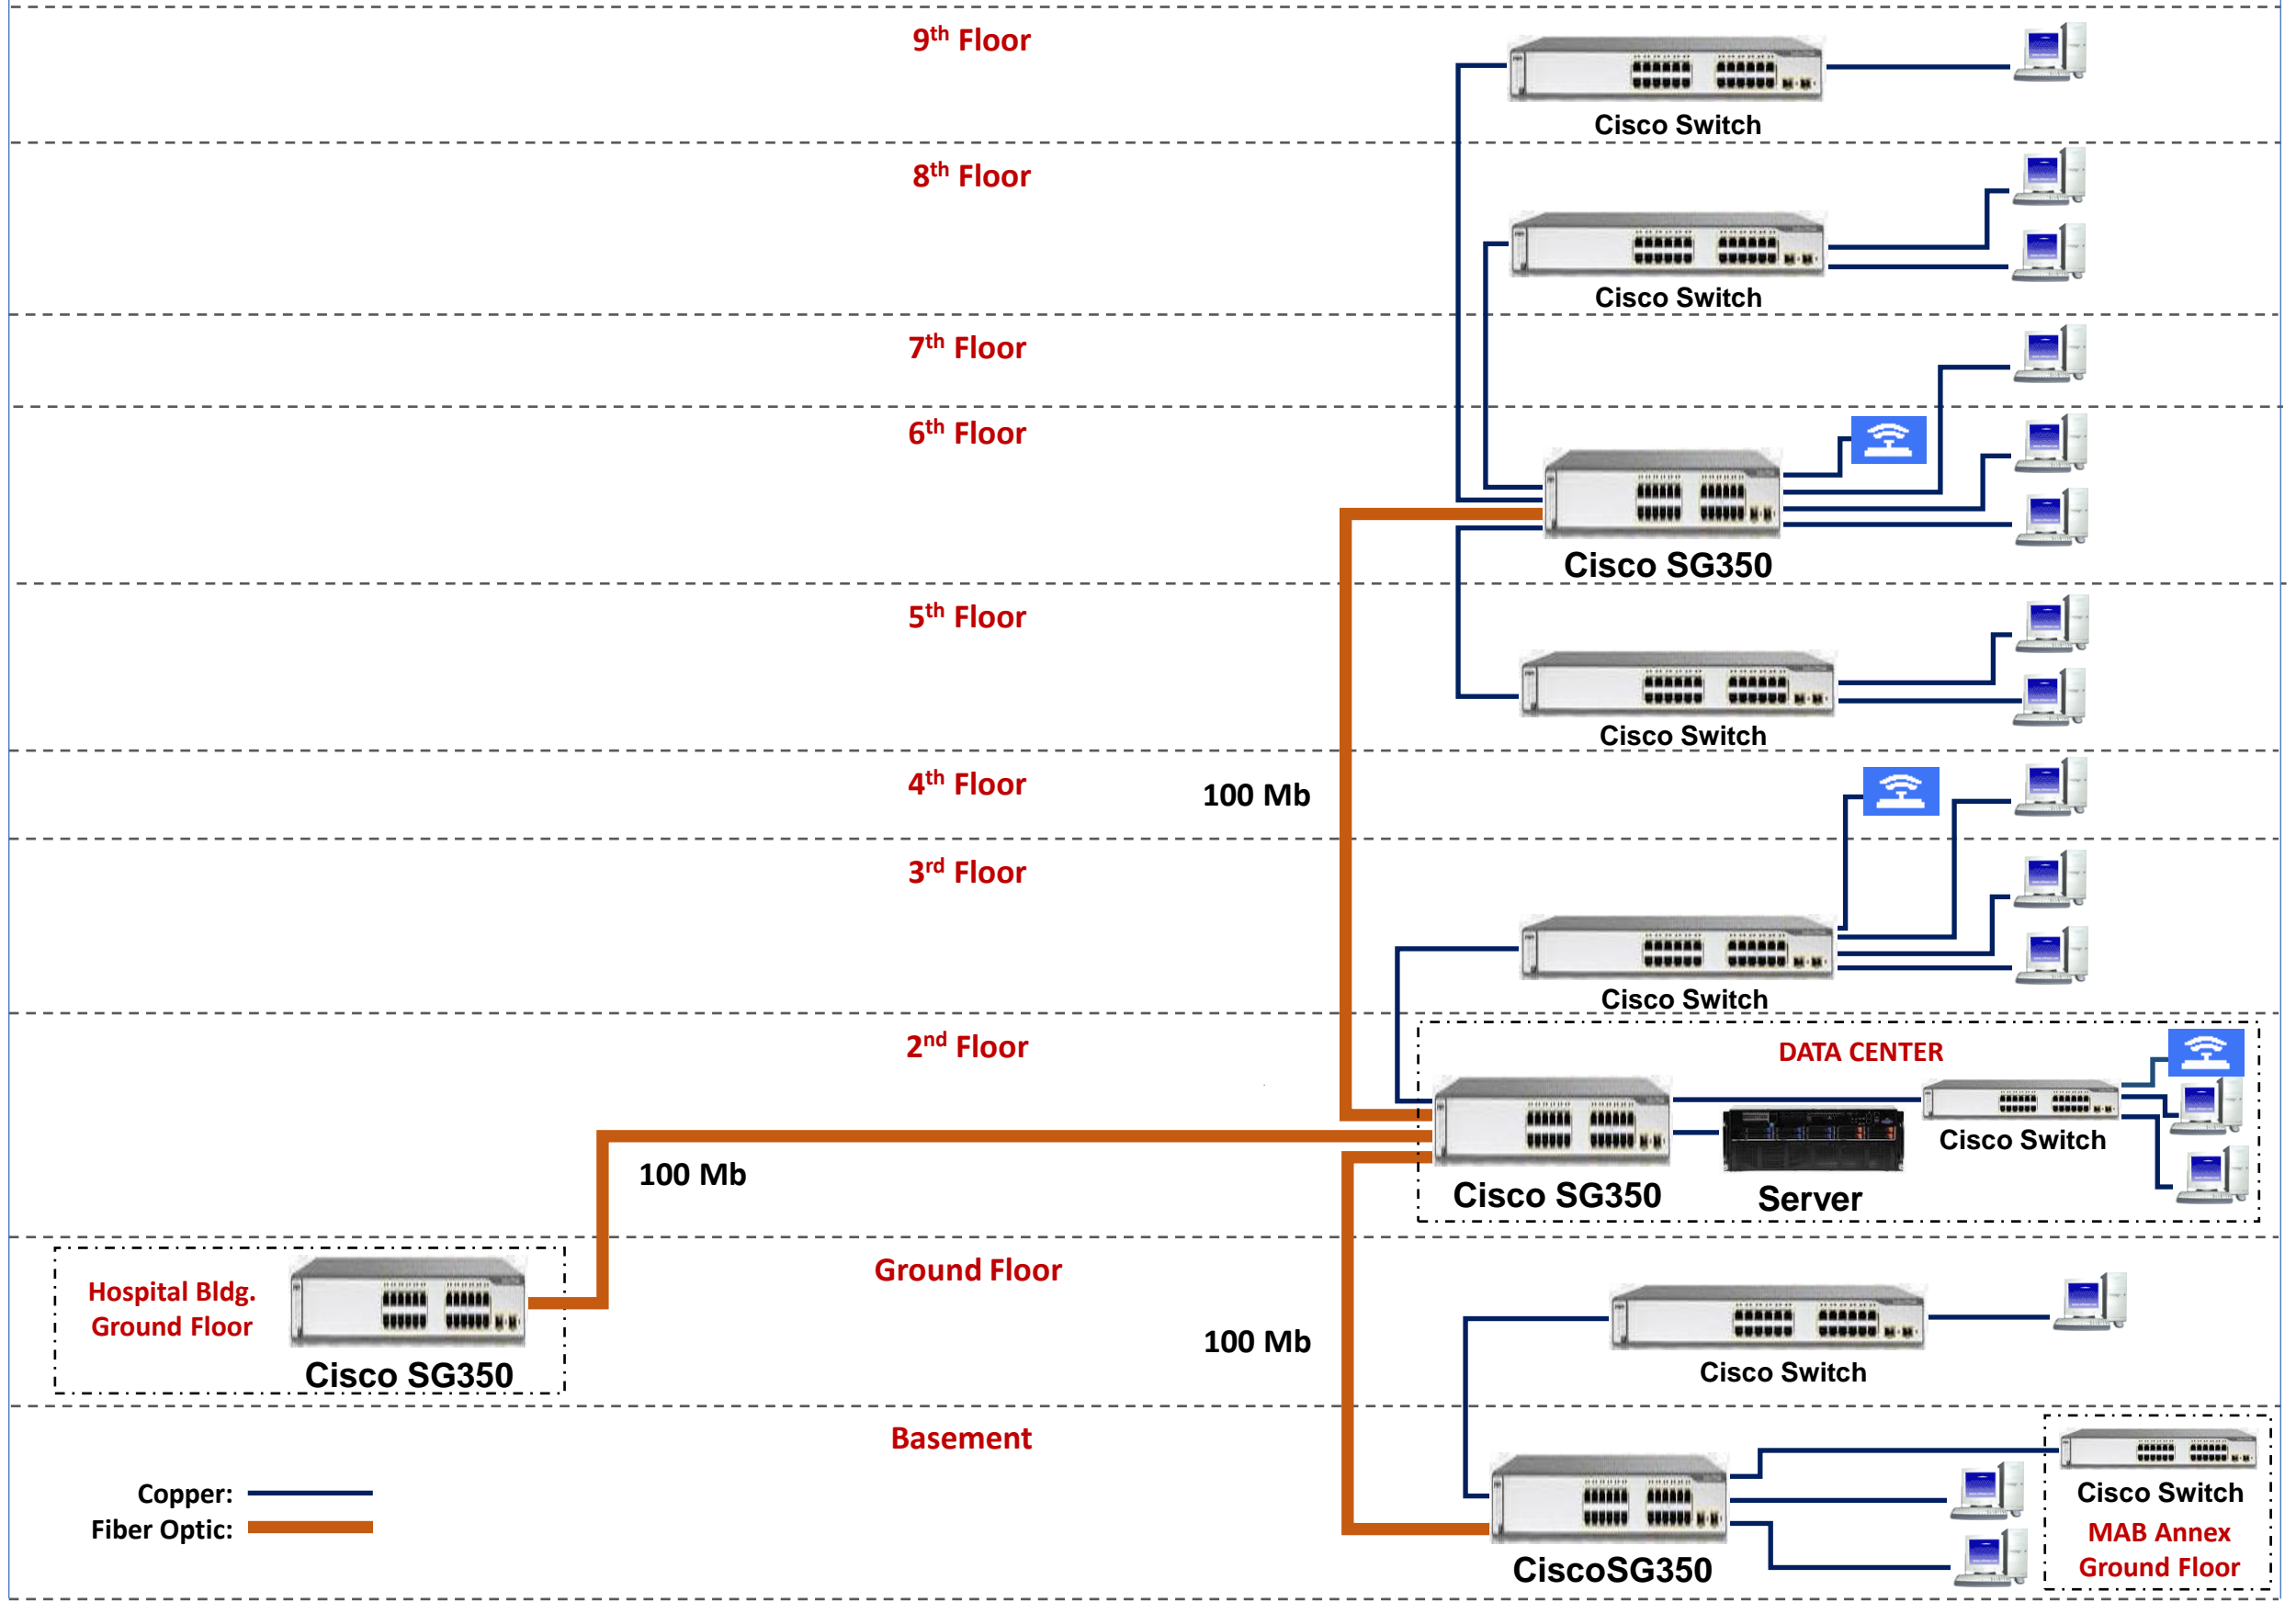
9$^{th}$ Floor

Cisco Switch

8$^{th}$ Floor

Cisco Switch

7$^{th}$ Floor

6$^{th}$ Floor

Cisco SG350

5$^{th}$ Floor

Cisco Switch

4$^{th}$ Floor

100 Mb

3$^{rd}$ Floor

Cisco Switch

2$^{nd}$ Floor

DATA CENTER

Cisco Switch

100 Mb

Cisco SG350

Server

Hospital Bldg. Ground Floor

Cisco SG350

Ground Floor

100 Mb

Cisco Switch

Basement

Copper:

Fiber Optic:

CiscoSG350

Cisco Switch

MAB Annex Ground Floor